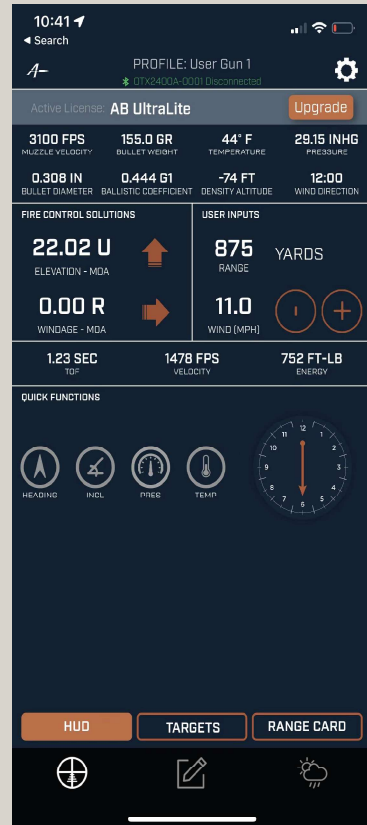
10:41
◂ Search

PROFILE: User Gun 1
OTX2400A-0001 Disconnected

Active License: AB UltraLite
Upgrade

| 3100 FPS | 155.0 GR | 44° F | 29.15 INHG |
|---|---|---|---|
| MUZZLE VELOCITY | BULLET WEIGHT | TEMPERATURE | PRESSURE |
| 0.308 IN | 0.444 G1 | -74 FT | 12:00 |
| BULLET DIAMETER | BALLISTIC COEFFICIENT | DENSITY ALTITUDE | WIND DIRECTION |

FIRE CONTROL SOLUTIONS
22.02 U
ELEVATION - MOA
0.00 R
WINDAGE - MOA

USER INPUTS
875 YARDS
RANGE
11.0
WIND (MPH)

| 1.23 SEC | 1478 FPS | 752 FT-LB |
|---|---|---|
| TOF | VELOCITY | ENERGY |

QUICK FUNCTIONS
HEADING INCL PRES TEMP

12 1 2 3 4 5 6 7 8 9 10 11

HUD TARGETS RANGE CARD